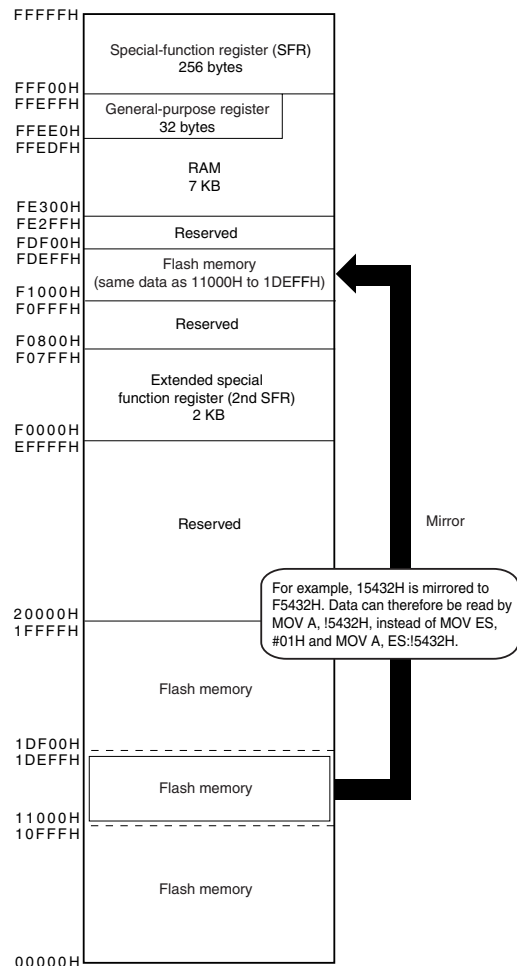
FFFFFH
Special-function register (SFR)
256 bytes
FFF00H
FFEFFH
General-purpose register
32 bytes
FFEE0H
FFEDFH
RAM
7 KB
FE300H
FE2FFH
Reserved
FDF00H
FDEFFH
Flash memory
(same data as 11000H to 1DEFFH)
F1000H
F0FFFH
Reserved
F0800H
F07FFH
Extended special function register (2nd SFR)
2 KB
F0000H
EFFFFH
Reserved
Mirror
For example, 15432H is mirrored to F5432H. Data can therefore be read by MOV A, !5432H, instead of MOV ES, #01H and MOV A, ES:!5432H.
20000H
1FFFFH
Flash memory
1DF00H
1DEFFH
Flash memory
11000H
10FFFH
Flash memory
00000H